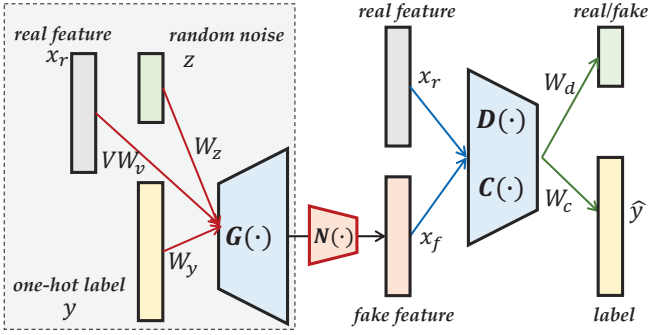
real feature
$x_r$

random noise
$z$

$VW_v$

$W_z$

$\boldsymbol{G}(\cdot)$

$W_y$

one-hot label
$y$

$\boldsymbol{N}(\cdot)$

real feature

$x_r$

$x_f$

fake feature

$\boldsymbol{D}(\cdot)$

$\boldsymbol{C}(\cdot)$

$W_d$

$W_c$

real/fake

$\hat{y}$

label